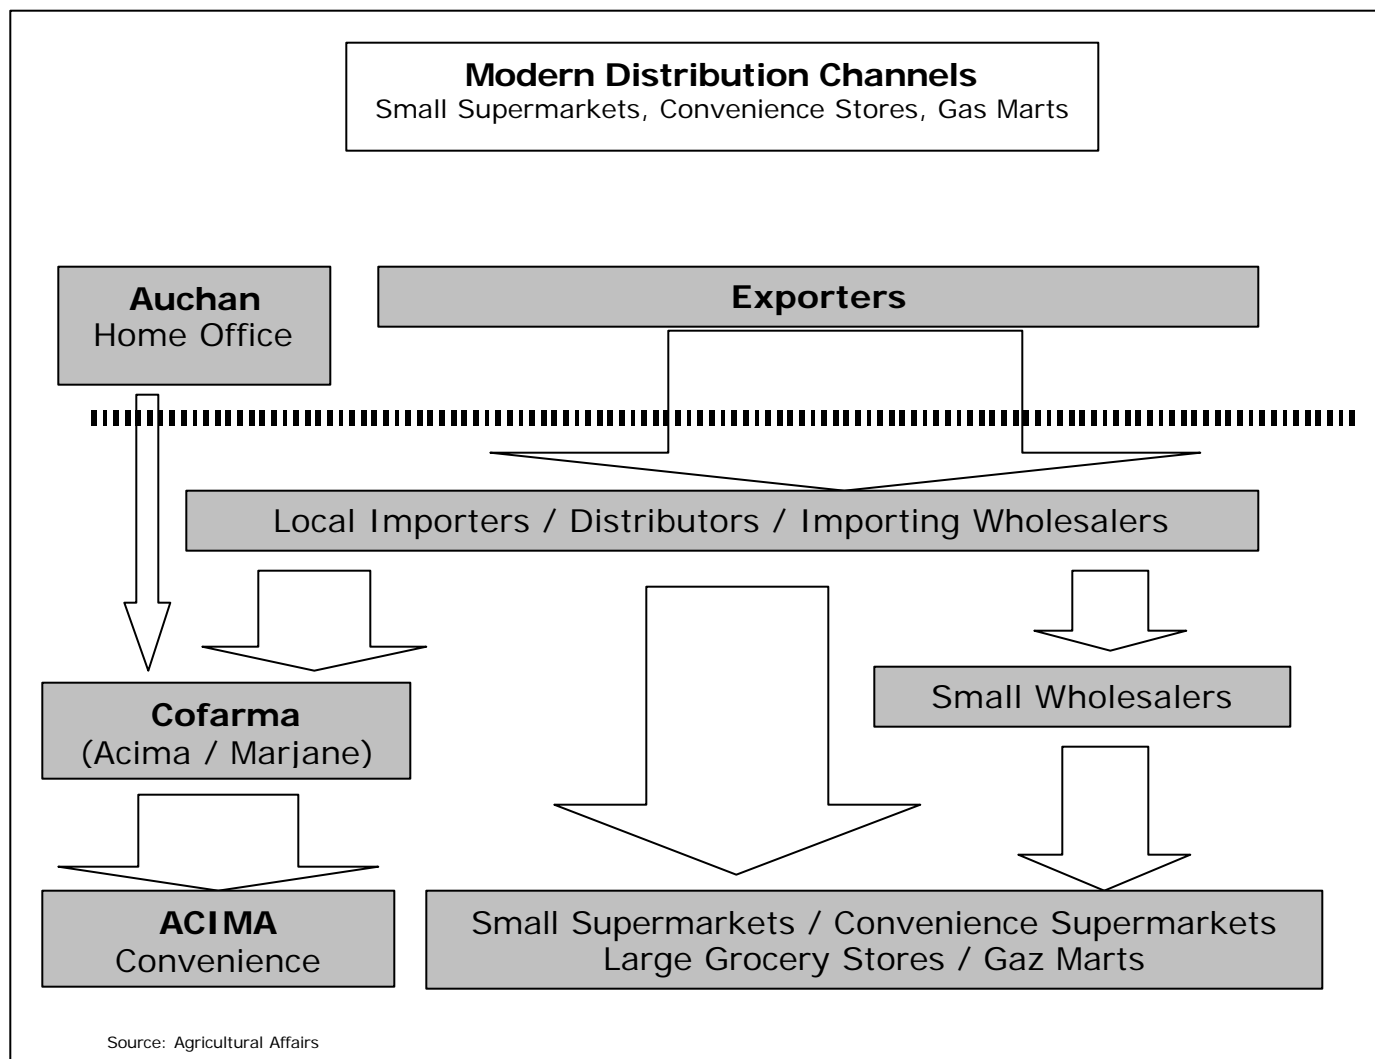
**Modern Distribution Channels**
Small Supermarkets, Convenience Stores, Gas Marts

**Auchan**
Home Office

**Exporters**

Local Importers / Distributors / Importing Wholesalers

**Cofarma**
(Acima / Marjane)

Small Wholesalers

**ACIMA**
Convenience

Small Supermarkets / Convenience Supermarkets
Large Grocery Stores / Gaz Marts

Source: Agricultural Affairs